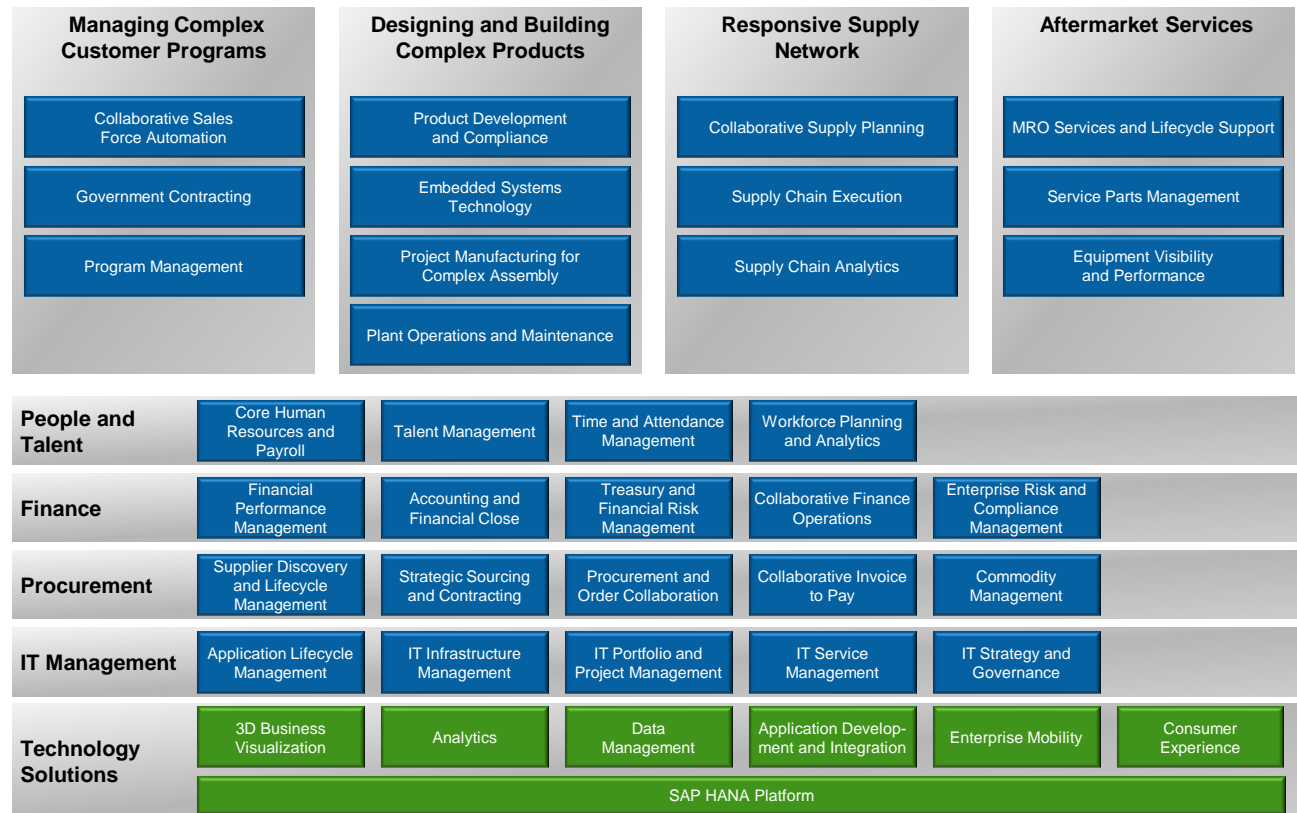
Managing Complex Customer Programs

Collaborative Sales Force Automation

Government Contracting

Program Management

Designing and Building Complex Products

Product Development and Compliance

Embedded Systems Technology

Project Manufacturing for Complex Assembly

Plant Operations and Maintenance

Responsive Supply Network

Collaborative Supply Planning

Supply Chain Execution

Supply Chain Analytics

Aftermarket Services

MRO Services and Lifecycle Support

Service Parts Management

Equipment Visibility and Performance

People and Talent

Core Human Resources and Payroll

Talent Management

Time and Attendance Management

Workforce Planning and Analytics

Finance

Financial Performance Management

Accounting and Financial Close

Treasury and Financial Risk Management

Collaborative Finance Operations

Enterprise Risk and Compliance Management

Procurement

Supplier Discovery and Lifecycle Management

Strategic Sourcing and Contracting

Procurement and Order Collaboration

Collaborative Invoice to Pay

Commodity Management

IT Management

Application Lifecycle Management

IT Infrastructure Management

IT Portfolio and Project Management

IT Service Management

IT Strategy and Governance

Technology Solutions

3D Business Visualization

Analytics

Data Management

Application Development and Integration

Enterprise Mobility

Consumer Experience

SAP HANA Platform